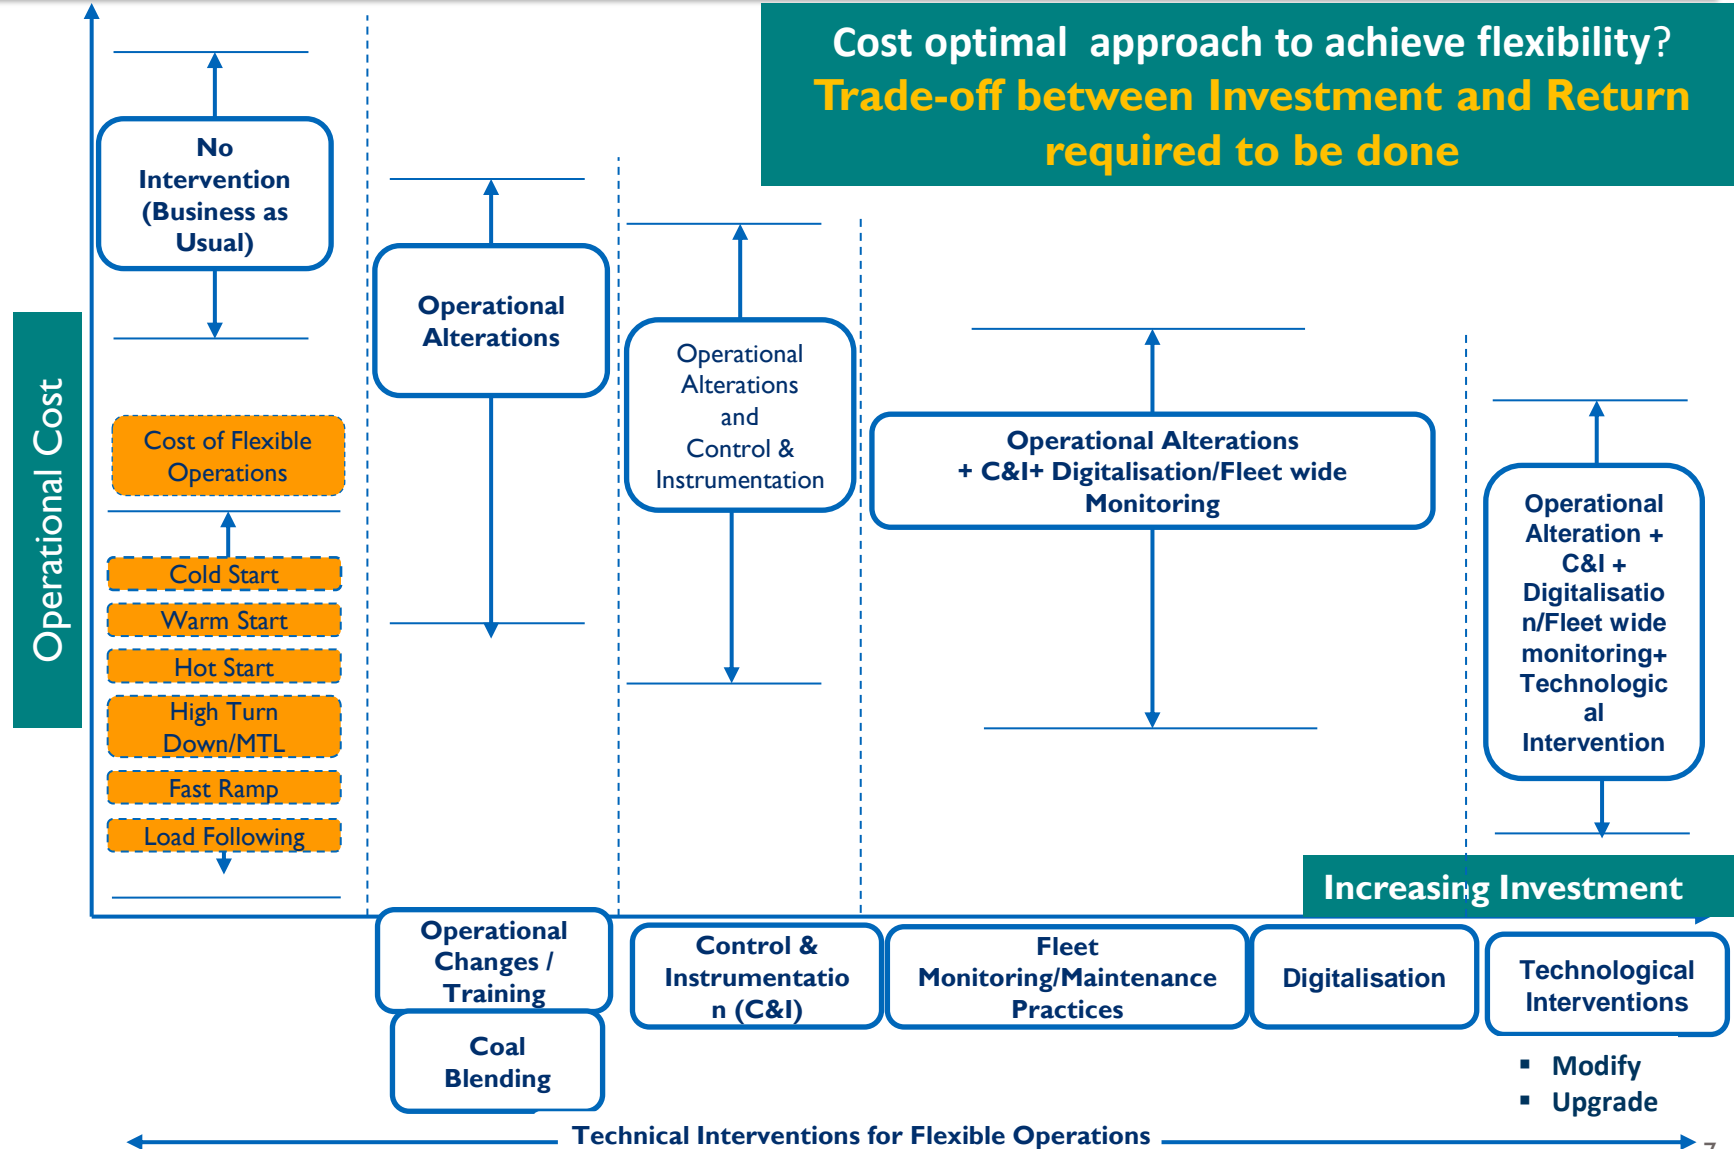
Cost optimal approach to achieve flexibility?
Trade-off between Investment and Return required to be done

Operational Cost

No Intervention (Business as Usual)

Cost of Flexible Operations

Cold Start

Warm Start

Hot Start

High Turn Down/MTL

Fast Ramp

Load Following

Operational Alterations

Operational Alterations and Control & Instrumentation

Operational Alterations + C&I+ Digitalisation/Fleet wide Monitoring

Operational Alteration + C&I + Digitalisation/Fleet wide monitoring+ Technological Intervention

Increasing Investment

Operational Changes / Training

Coal Blending

Control & Instrumentation (C&I)

Fleet Monitoring/Maintenance Practices

Digitalisation

Technological Interventions

▪ Modify
▪ Upgrade

Technical Interventions for Flexible Operations